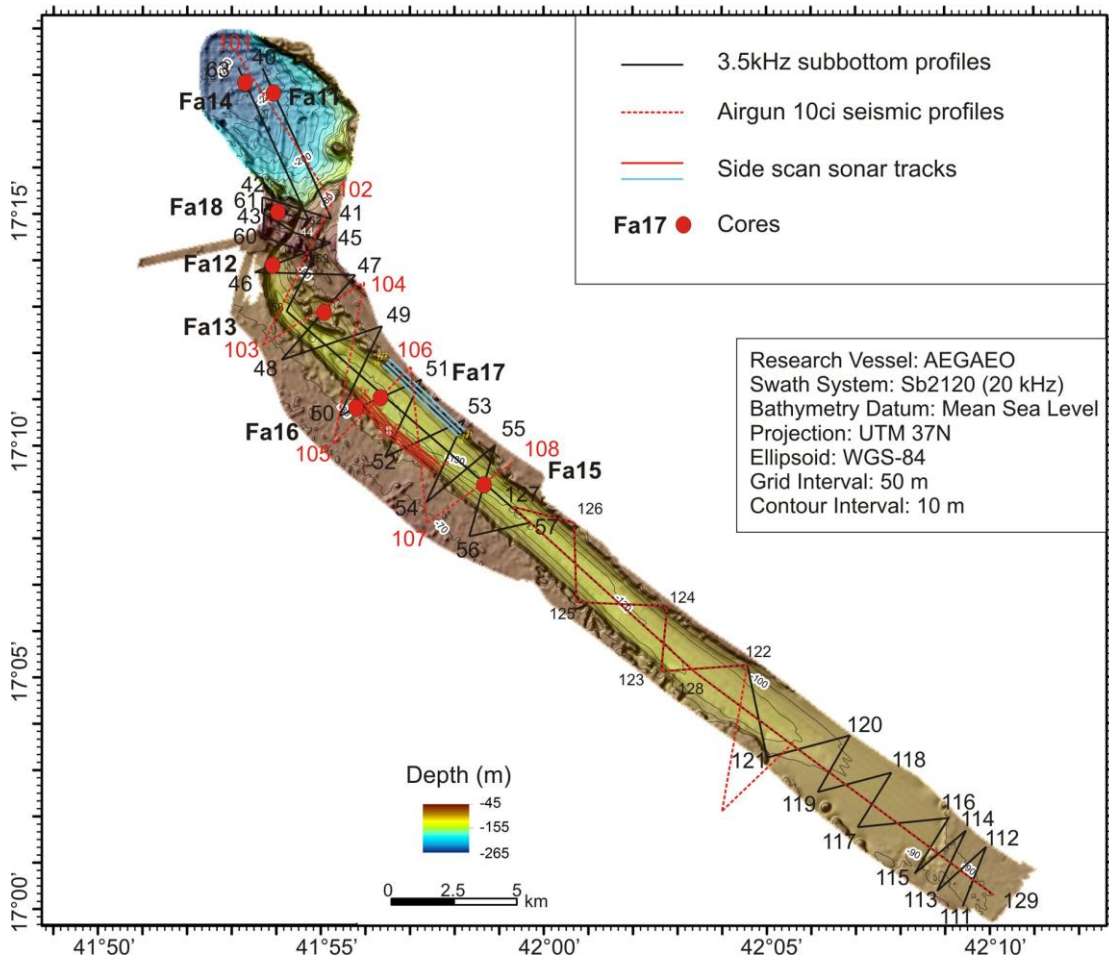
3.5kHz subbottom profiles

Airgun 10ci seismic profiles

Side scan sonar tracks

Fa17 Cores

Research Vessel: AEGAEO
Swath System: Sb2120 (20 kHz)
Bathymetry Datum: Mean Sea Level
Projection: UTM 37N
Ellipsoid: WGS-84
Grid Interval: 50 m
Contour Interval: 10 m

101
63
40
Fa14
Fa11
42
102
Fa18
61
43
41
60
45
Fa12
47
46
104
Fa13
49
103
48
106
51
Fa17
50
53
Fa16
55
105
52
108
Fa15
127
54
57
126
107
56
124
125
123
128
122
120
121
118
119
116
117
114
112
115
113
111
129

Depth (m)
-45
-155
-265

0 2.5 5 km

17°15'
17°10'
17°05'
17°00'

41°50'
41°55'
42°00'
42°05'
42°10'